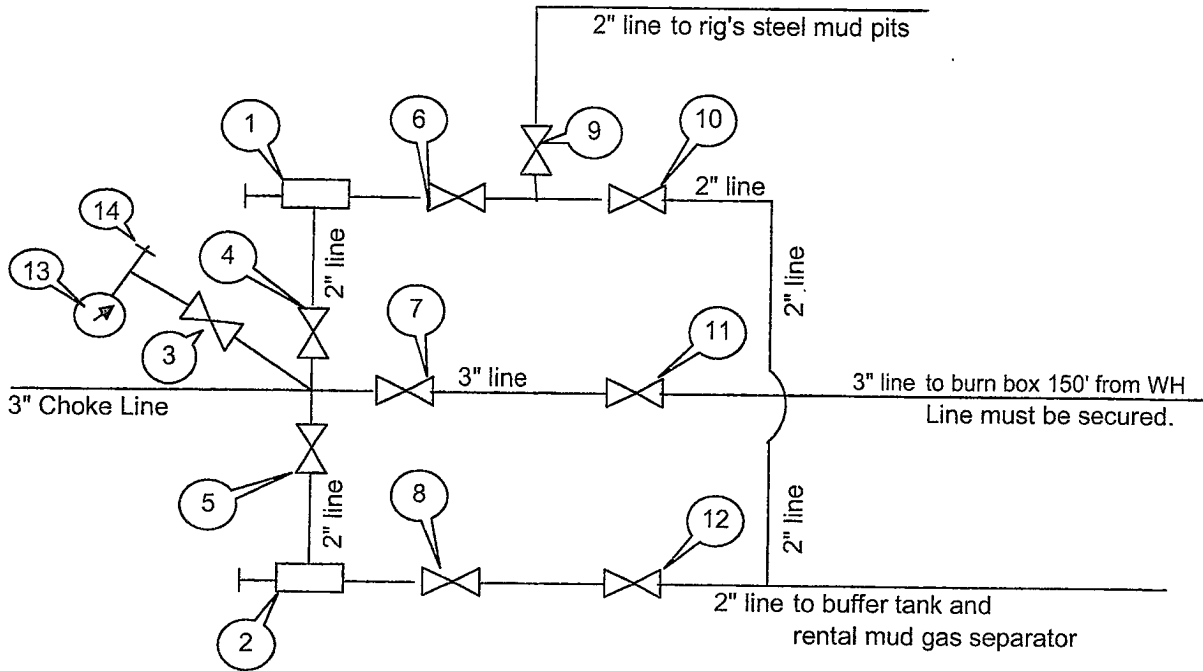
2" line to rig's steel mud pits

1

6

9

10

2" line

14

2" line

2" line

13

4

7

11

3

3" line

3" line to burn box 150' from WH

3" Choke Line

Line must be secured.

5

2" line

8

12

2" line

2

2" line to buffer tank and rental mud gas separator